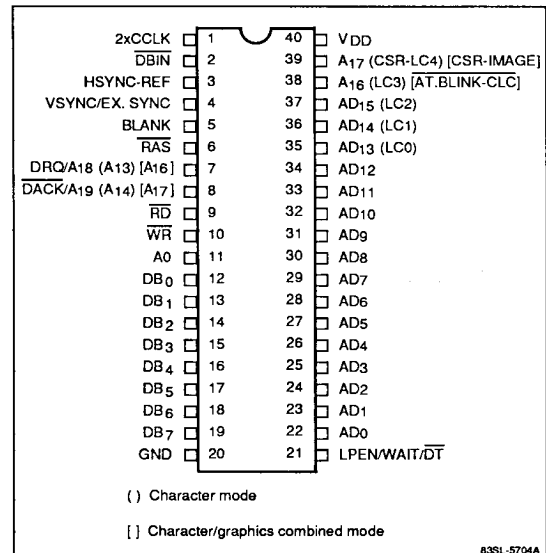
| | | | |
|---|---|---|---|
| 2xCCLK | 1 | 40 | $V_{DD}$ |
| $\overline{DBIN}$ | 2 | 39 | $A_{17}$ (CSR-LC4) [CSR-IMAGE] |
| HSYNC-REF | 3 | 38 | $A_{16}$ (LC3) [$\overline{AT.BLINK-CLC}$] |
| VSYNC/EX. SYNC | 4 | 37 | $AD_{15}$ (LC2) |
| BLANK | 5 | 36 | $AD_{14}$ (LC1) |
| $\overline{RAS}$ | 6 | 35 | $AD_{13}$ (LC0) |
| DRQ/$A_{18}$ ($A_{13}$) [$A_{16}$] | 7 | 34 | $AD_{12}$ |
| $\overline{DACK}$/$A_{19}$ ($A_{14}$) [$A_{17}$] | 8 | 33 | $AD_{11}$ |
| $\overline{RD}$ | 9 | 32 | $AD_{10}$ |
| $\overline{WR}$ | 10 | 31 | $AD_9$ |
| A0 | 11 | 30 | $AD_8$ |
| $DB_0$ | 12 | 29 | $AD_7$ |
| $DB_1$ | 13 | 28 | $AD_6$ |
| $DB_2$ | 14 | 27 | $AD_5$ |
| $DB_3$ | 15 | 26 | $AD_4$ |
| $DB_4$ | 16 | 25 | $AD_3$ |
| $DB_5$ | 17 | 24 | $AD_2$ |
| $DB_6$ | 18 | 23 | $AD_1$ |
| $DB_7$ | 19 | 22 | $AD_0$ |
| GND | 20 | 21 | LPEN/WAIT/$\overline{DT}$ |

( ) Character mode

[ ] Character/graphics combined mode

83SL-5704A